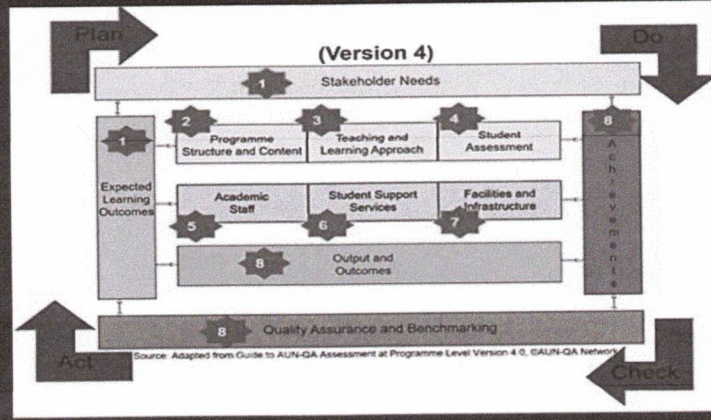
Plan

(Version 4)

Do

1

Stakeholder Needs

1

Expected Learning Outcomes

2

Programme Structure and Content

3

Teaching and Learning Approach

4

Student Assessment

8

Achievements

Academic Staff

5

Student Support Services

6

Facilities and Infrastructure

7

8

Output and Outcomes

8

Quality Assurance and Benchmarking

Act

Source: Adapted from Guide to AUN-QA Assessment at Programme Level Version 4.0, ©AUN-QA Network

Check